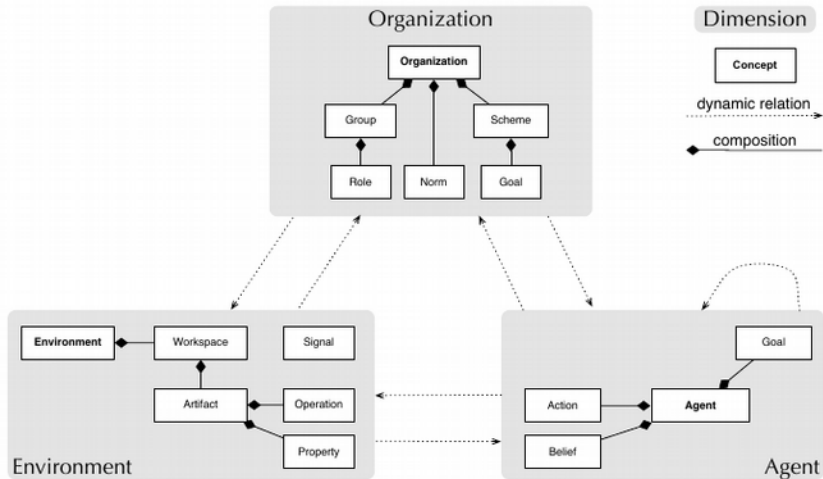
Organization

Organization

Group

Scheme

Role

Norm

Goal

Dimension

Concept

dynamic relation

composition

Environment

Workspace

Signal

Artifact

Operation

Property

Environment

Goal

Action

Agent

Belief

Agent